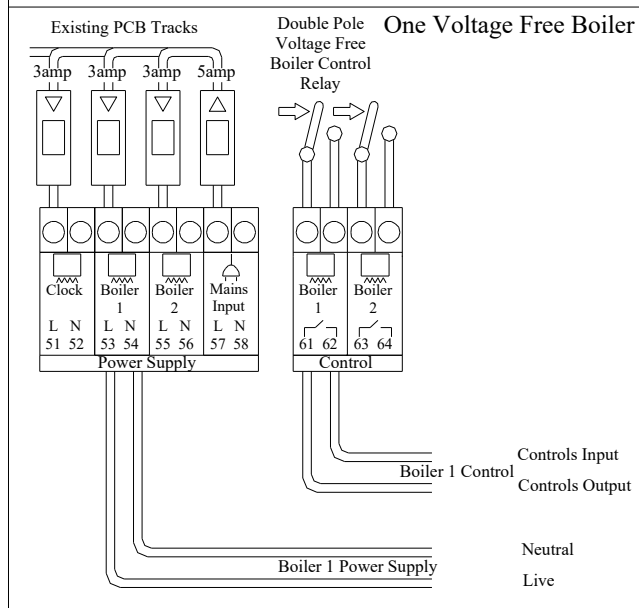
Existing PCB Tracks

Double Pole Voltage Free Boiler Control Relay

One Voltage Free Boiler

3amp 3amp 3amp 5amp

Clock
L N
51 52

Boiler 1
L N
53 54

Boiler 2
L N
55 56

Mains Input
L N
57 58

Power Supply

Boiler 1
61 62

Boiler 2
63 64

Control

Controls Input
Boiler 1 Control
Controls Output

Neutral
Boiler 1 Power Supply
Live